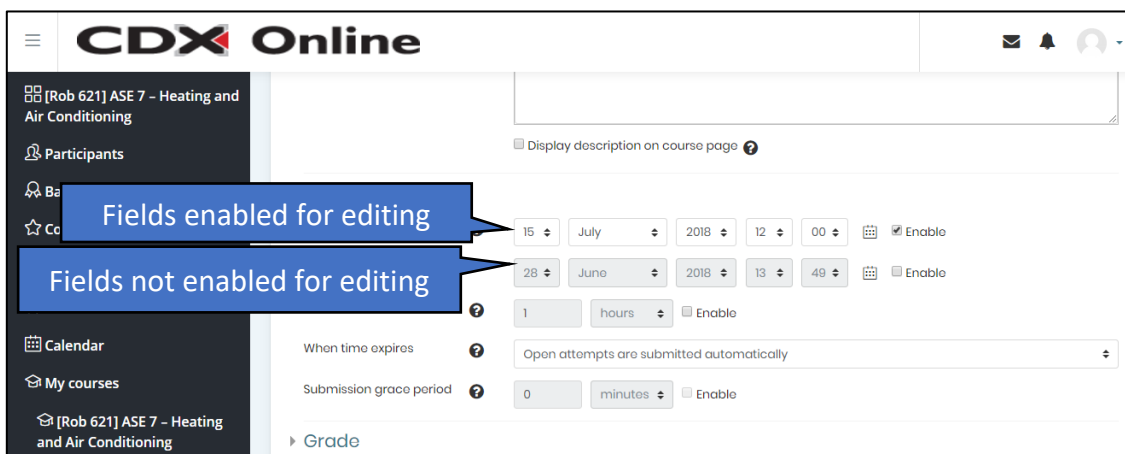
CDX Online

[Rob 621] ASE 7 – Heating and Air Conditioning

Participants

Ba

Co

Calendar

My courses

[Rob 621] ASE 7 – Heating and Air Conditioning

Display description on course page

Fields enabled for editing

15 July 2018 12 00 Enable

Fields not enabled for editing

28 June 2018 13 49 Enable

1 hours Enable

When time expires

Open attempts are submitted automatically

Submission grace period

0 minutes Enable

Grade